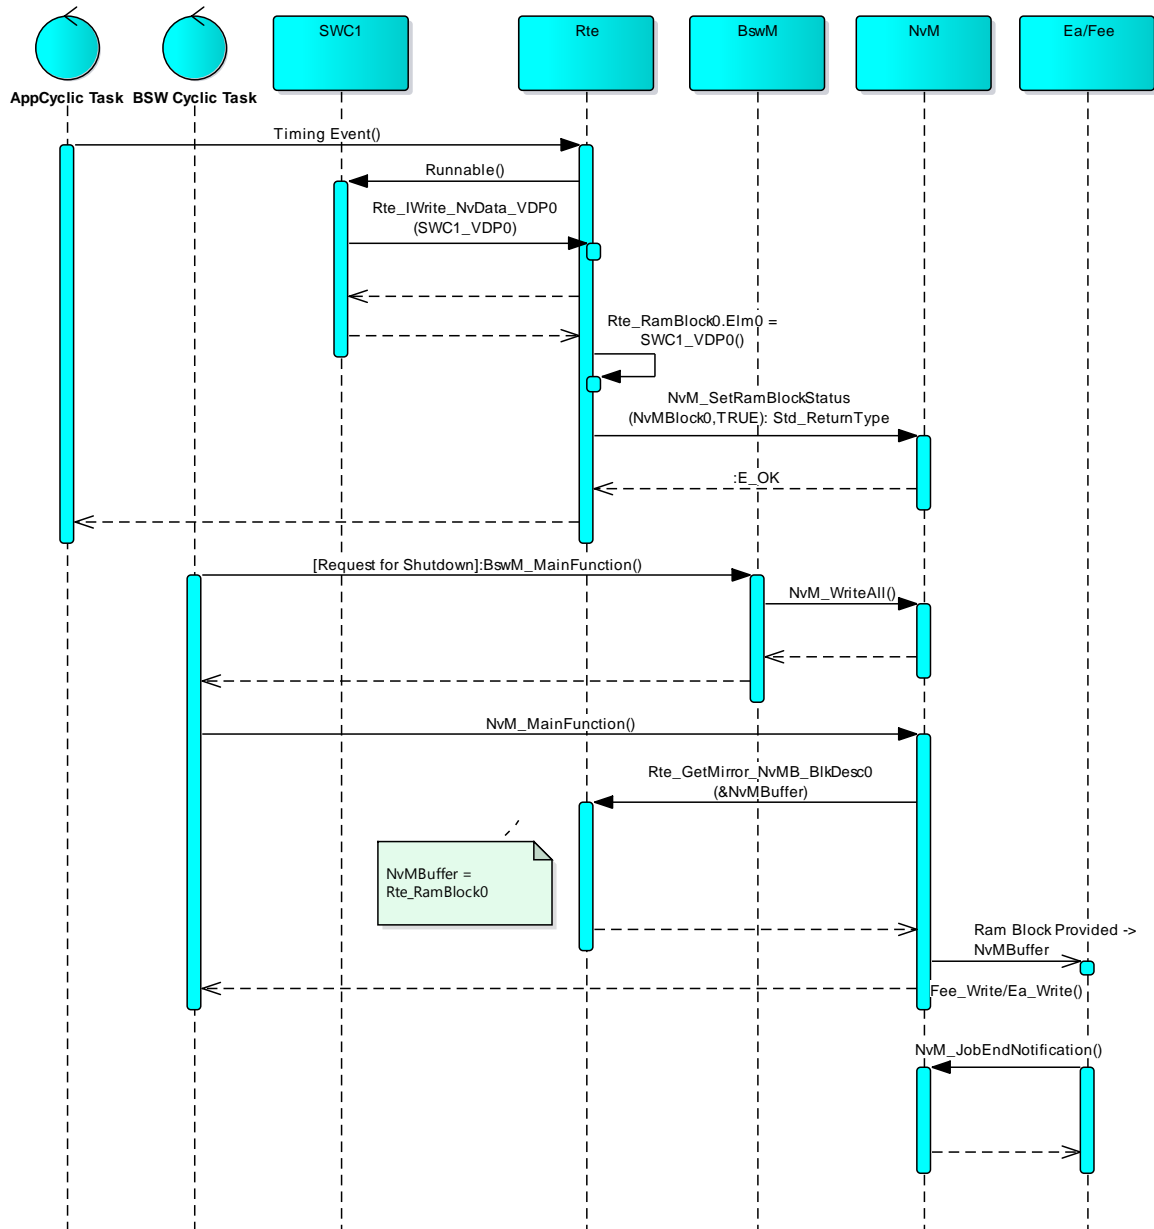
AppCyclic Task

BSW Cyclic Task

SWC1

Rte

BswM

NvM

Ea/Fee

Timing Event()

Runnable()

Rte_IWrite_NvData_VDP0
(SWC1_VDP0)

Rte_RamBlock0.Elm0 =
SWC1_VDP0()

NvM_SetRamBlockStatus
(NvMBlock0,TRUE): Std_ReturnType

:E_OK

[Request for Shutdown]:BswM_MainFunction()

NvM_WriteAll()

NvM_MainFunction()

Rte_GetMirror_NvMB_BlkDesc0
(&NvMBuffer)

NvMBuffer =
Rte_RamBlock0

Ram Block Provided ->
NvMBuffer

Fee_Write/Ea_Write()

NvM_JobEndNotification()